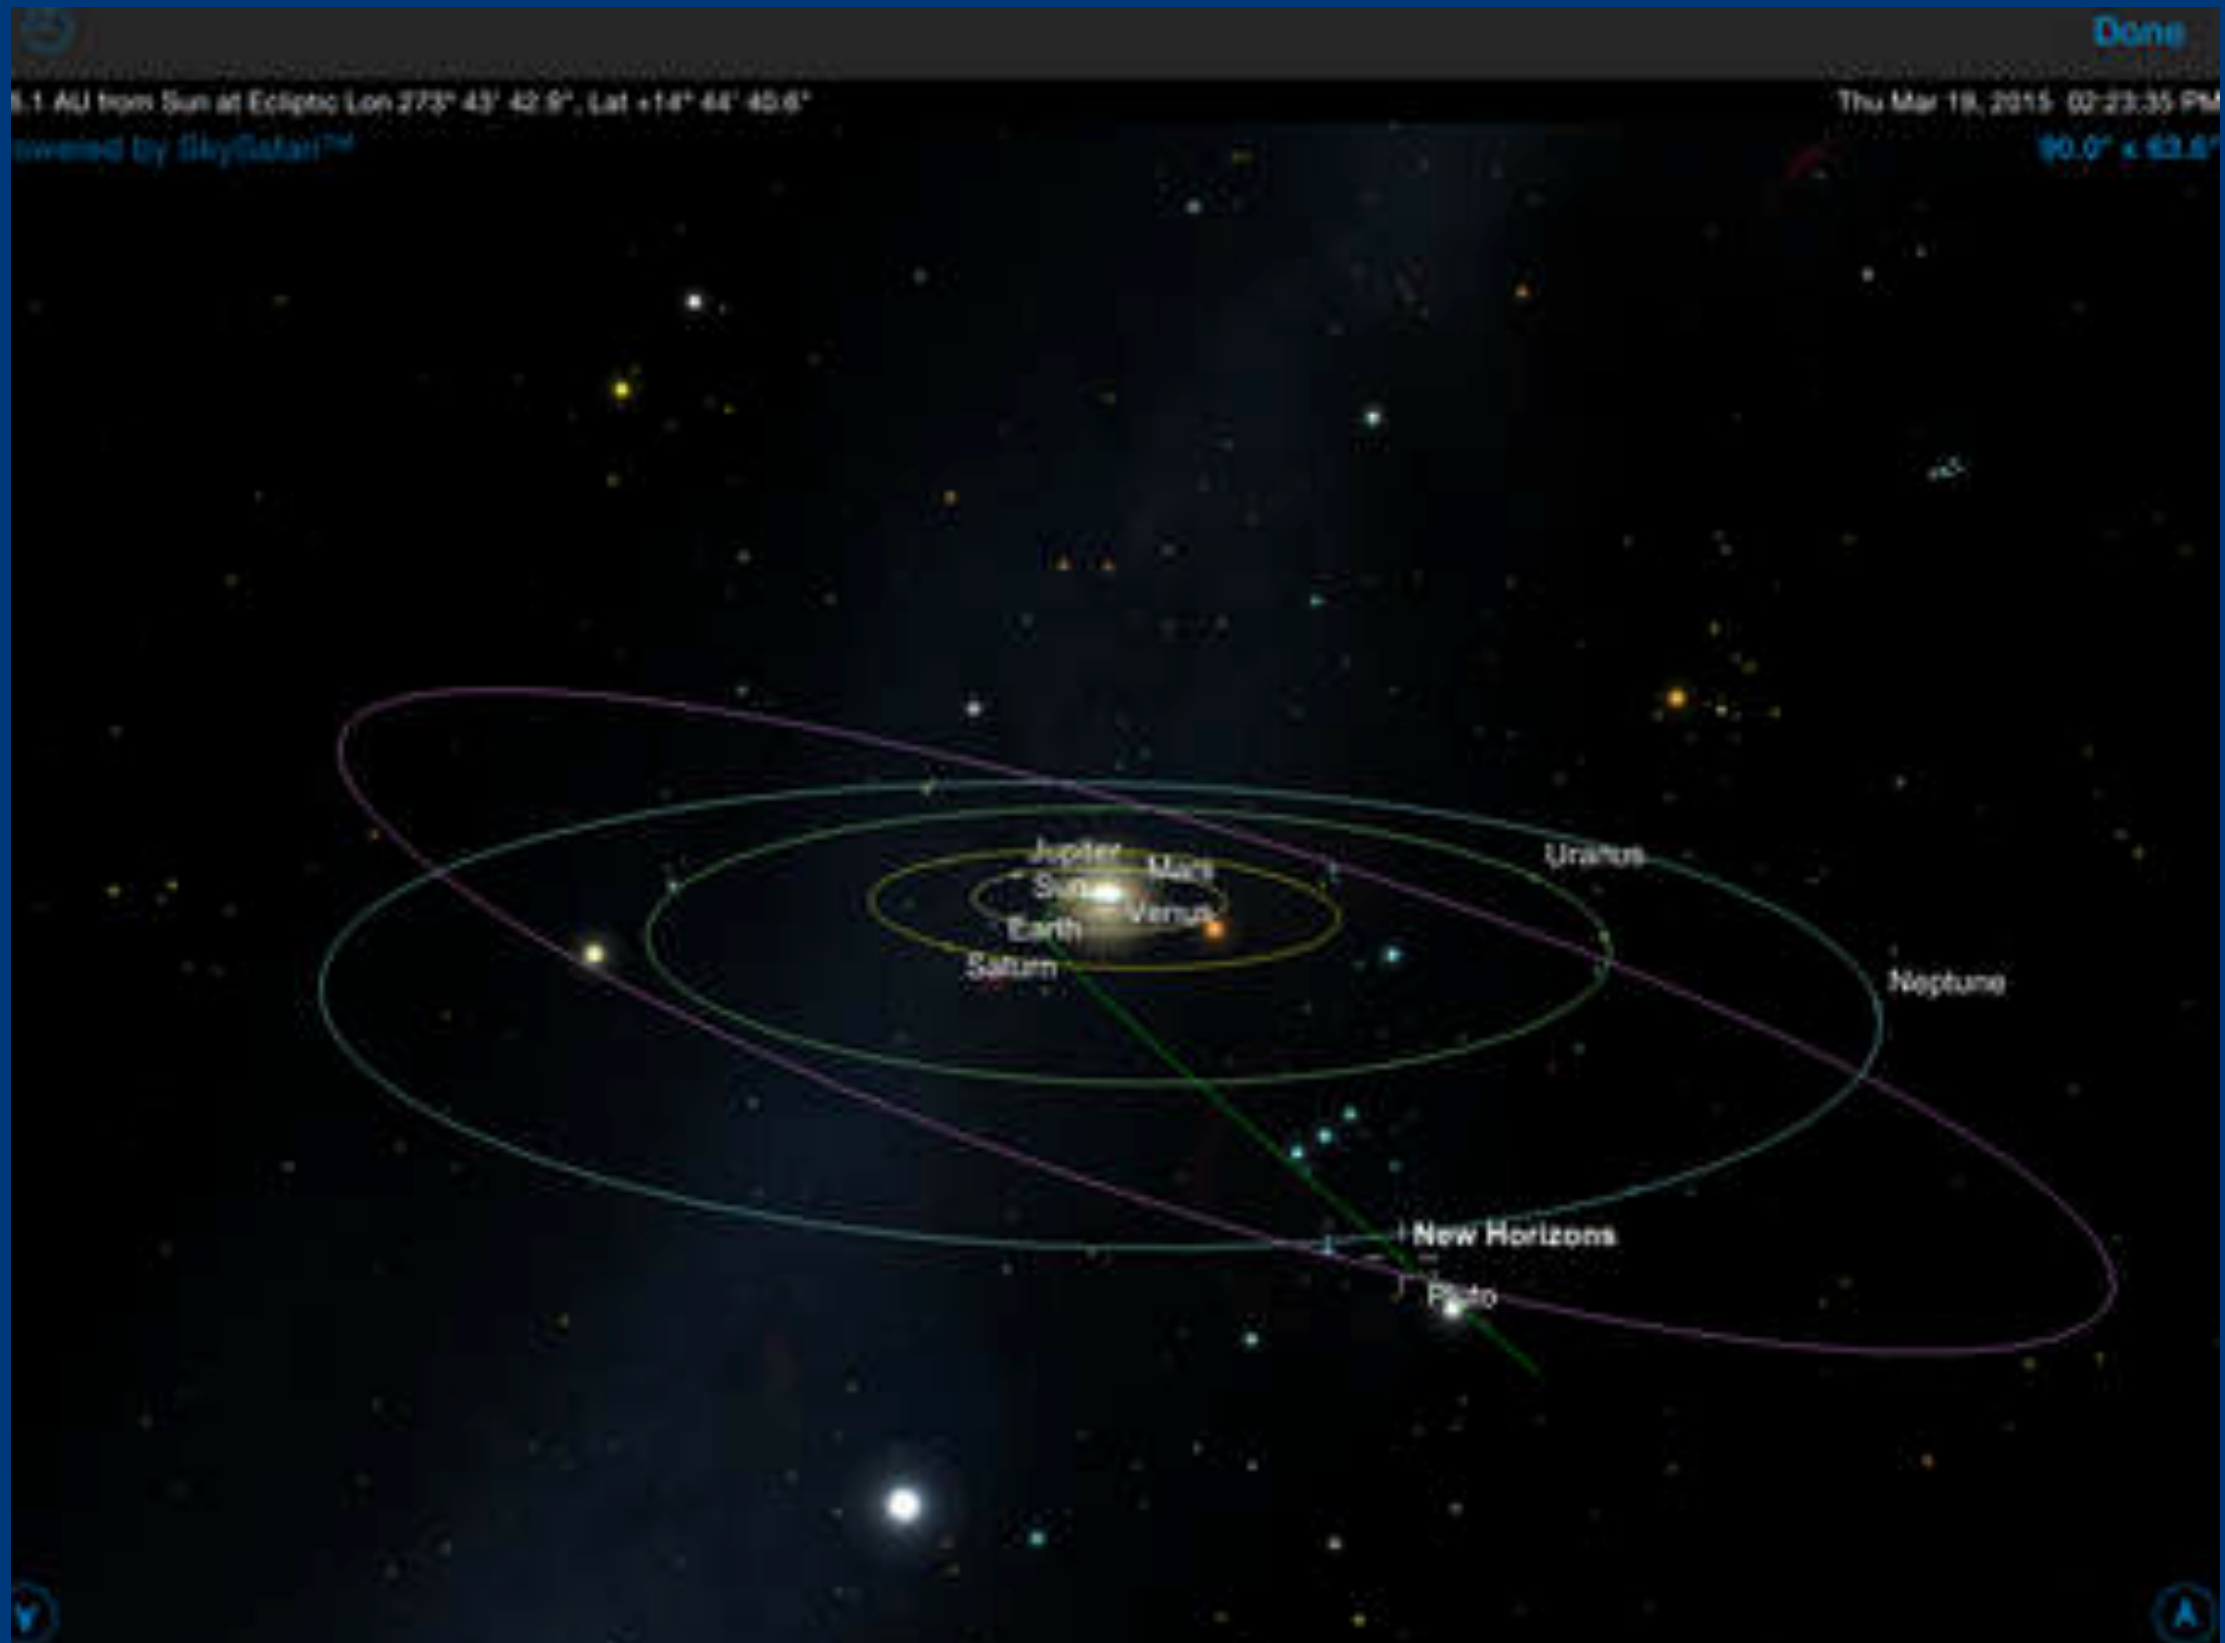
Done

6.1 AU from Sun at Ecliptic Lon 273° 43' 42.9", Lat +14° 44' 40.6"

Thu Mar 19, 2015 02:23:35 PM

owered by SkySafari™

90.0° x 63.8°

Jupiter

Mars

Sun

Venus

Earth

Saturn

Uranus

Neptune

New Horizons

Pluto